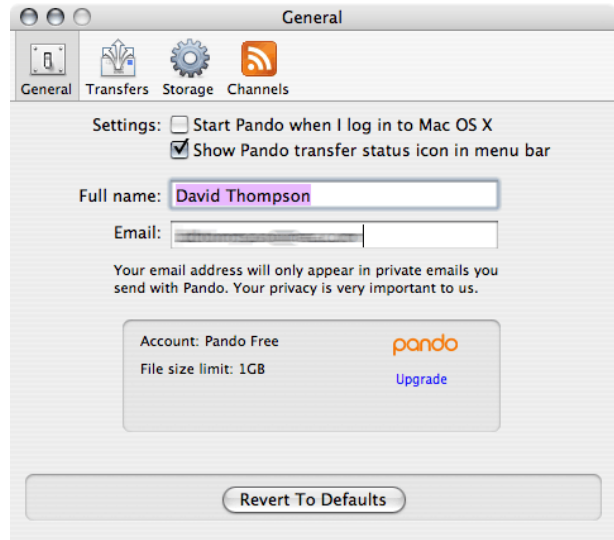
General

General Transfers Storage Channels

Settings: Start Pando when I log in to Mac OS X
Show Pando transfer status icon in menu bar

Full name: David Thompson

Email: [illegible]

Your email address will only appear in private emails you send with Pando. Your privacy is very important to us.

Account: Pando Free
File size limit: 1GB

pando
Upgrade

Revert To Defaults